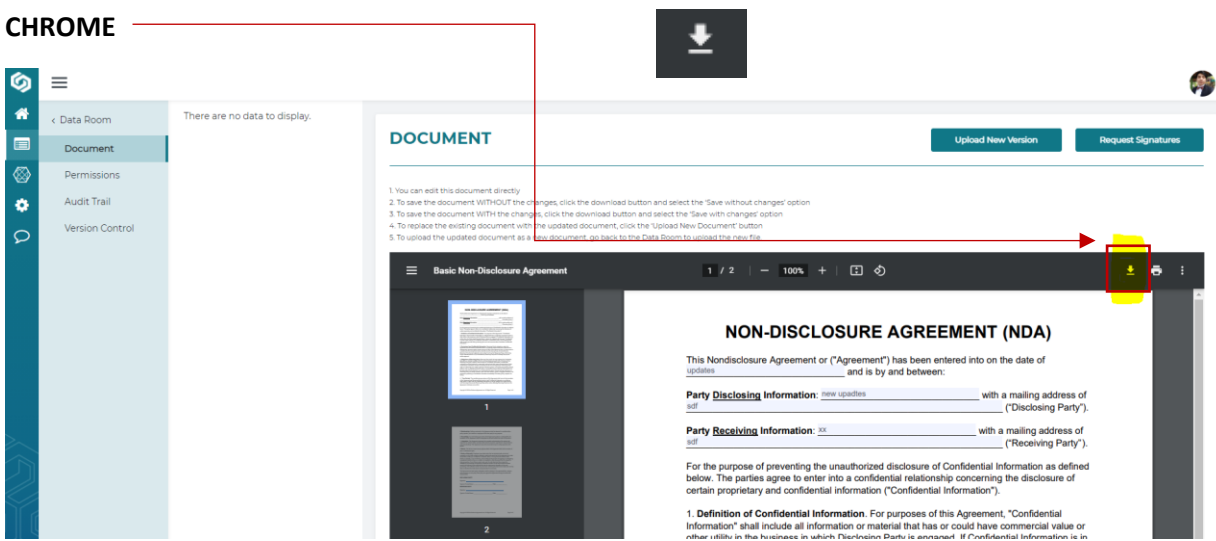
CHROME

< Data Room

Document

Permissions

Audit Trail

Version Control

There are no data to display.

DOCUMENT

Upload New Version

Request Signatures

1. You can edit this document directly
2. To save the document WITHOUT the changes, click the download button and select the 'Save without changes' option
3. To save the document WITH the changes, click the download button and select the 'Save with changes' option
4. To replace the existing document with the updated document, click the 'Upload New Document' button
5. To upload the updated document as a new document, go back to the Data Room to upload the new file.

Basic Non-Disclosure Agreement

1 / 2

100%

1

2

NON-DISCLOSURE AGREEMENT (NDA)

This Nondisclosure Agreement or ("Agreement") has been entered into on the date of updates and is by and between:

Party Disclosing Information: new upadtes with a mailing address of sdf ("Disclosing Party").

Party Receiving Information: xx with a mailing address of sdf ("Receiving Party").

For the purpose of preventing the unauthorized disclosure of Confidential Information as defined below. The parties agree to enter into a confidential relationship concerning the disclosure of certain proprietary and confidential information ("Confidential Information").

1. Definition of Confidential Information. For purposes of this Agreement, "Confidential Information" shall include all information or material that has or could have commercial value or other utility in the business in which Disclosing Party is engaged. If Confidential Information is in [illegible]